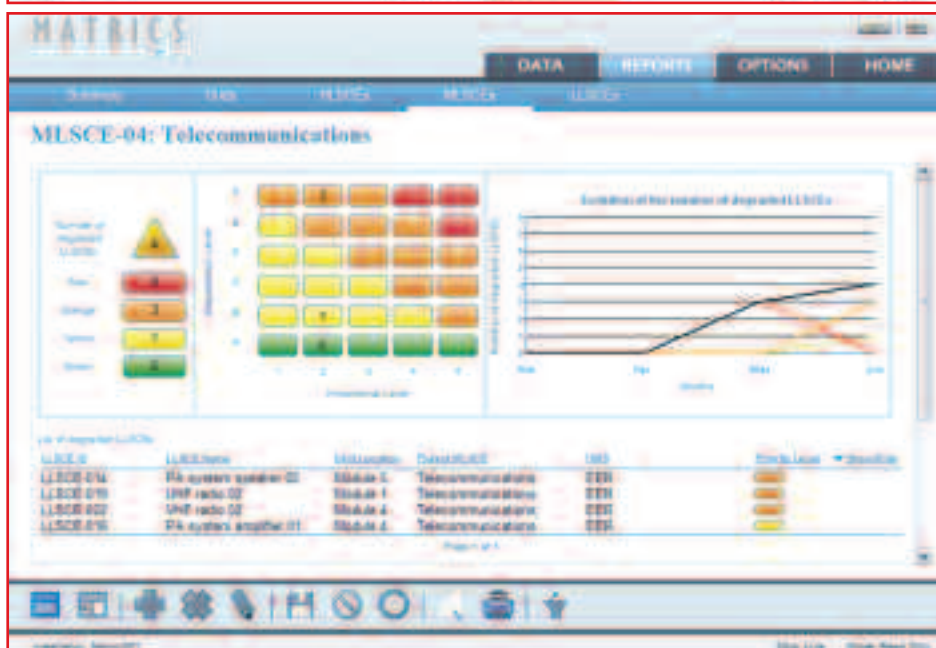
MATRICS

DATA REPORTS OPTIONS HOME

Summary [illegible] MLSCEs MLSCEs LLSCEs

MLSCE-04: Telecommunications

Number of degraded LLSCEs
4
Red 0
Orange 3
Yellow 1
Green 0

Evolution of the number of degraded LLSCEs

List of degraded LLSCEs

| LLSCE Id | LLSCE Name | Localization | Parent MLSCE | OBS | Priority Level |
|---|---|---|---|---|---|
| LLSCE-014 | PA system speaker 02 | Module 5 | Telecommunications | EBI | |
| LLSCE-019 | VHF radio 02 | Module 1 | Telecommunications | EBI | |
| LLSCE-022 | VHF radio 02 | Module 4 | Telecommunications | EBI | |
| LLSCE-016 | PA system amplifier 01 | Module 4 | Telecommunications | EBI | |

Page 1 of 1